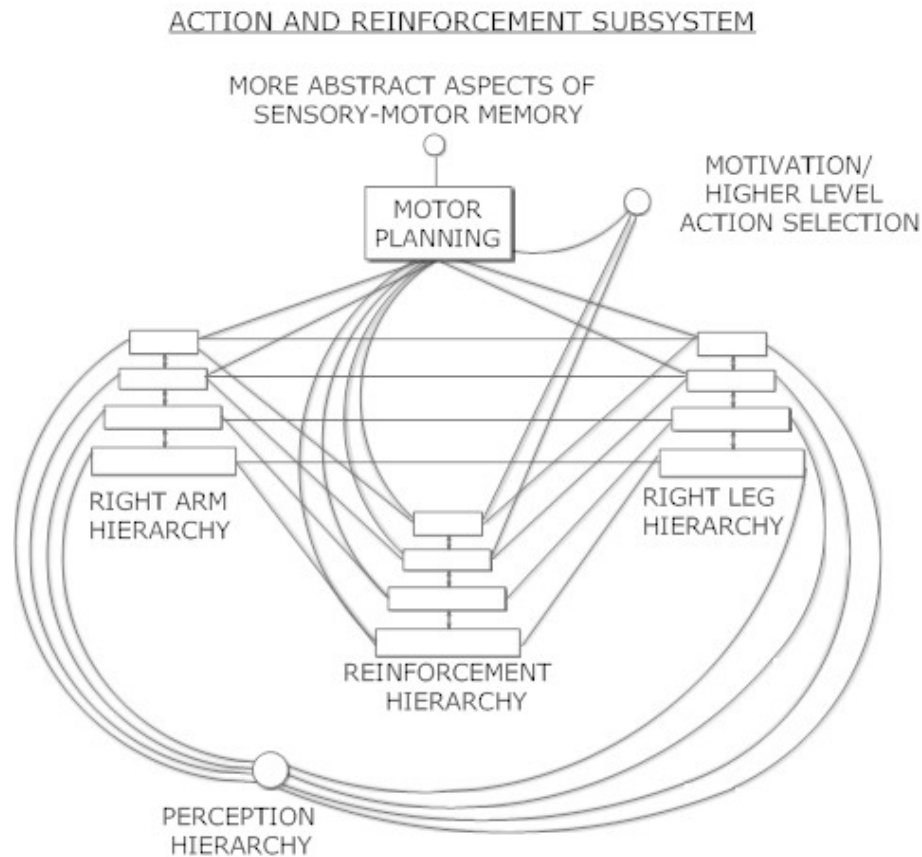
ACTION AND REINFORCEMENT SUBSYSTEM

MORE ABSTRACT ASPECTS OF SENSORY-MOTOR MEMORY

MOTIVATION/ HIGHER LEVEL ACTION SELECTION

MOTOR PLANNING

RIGHT ARM HIERARCHY

RIGHT LEG HIERARCHY

REINFORCEMENT HIERARCHY

PERCEPTION HIERARCHY